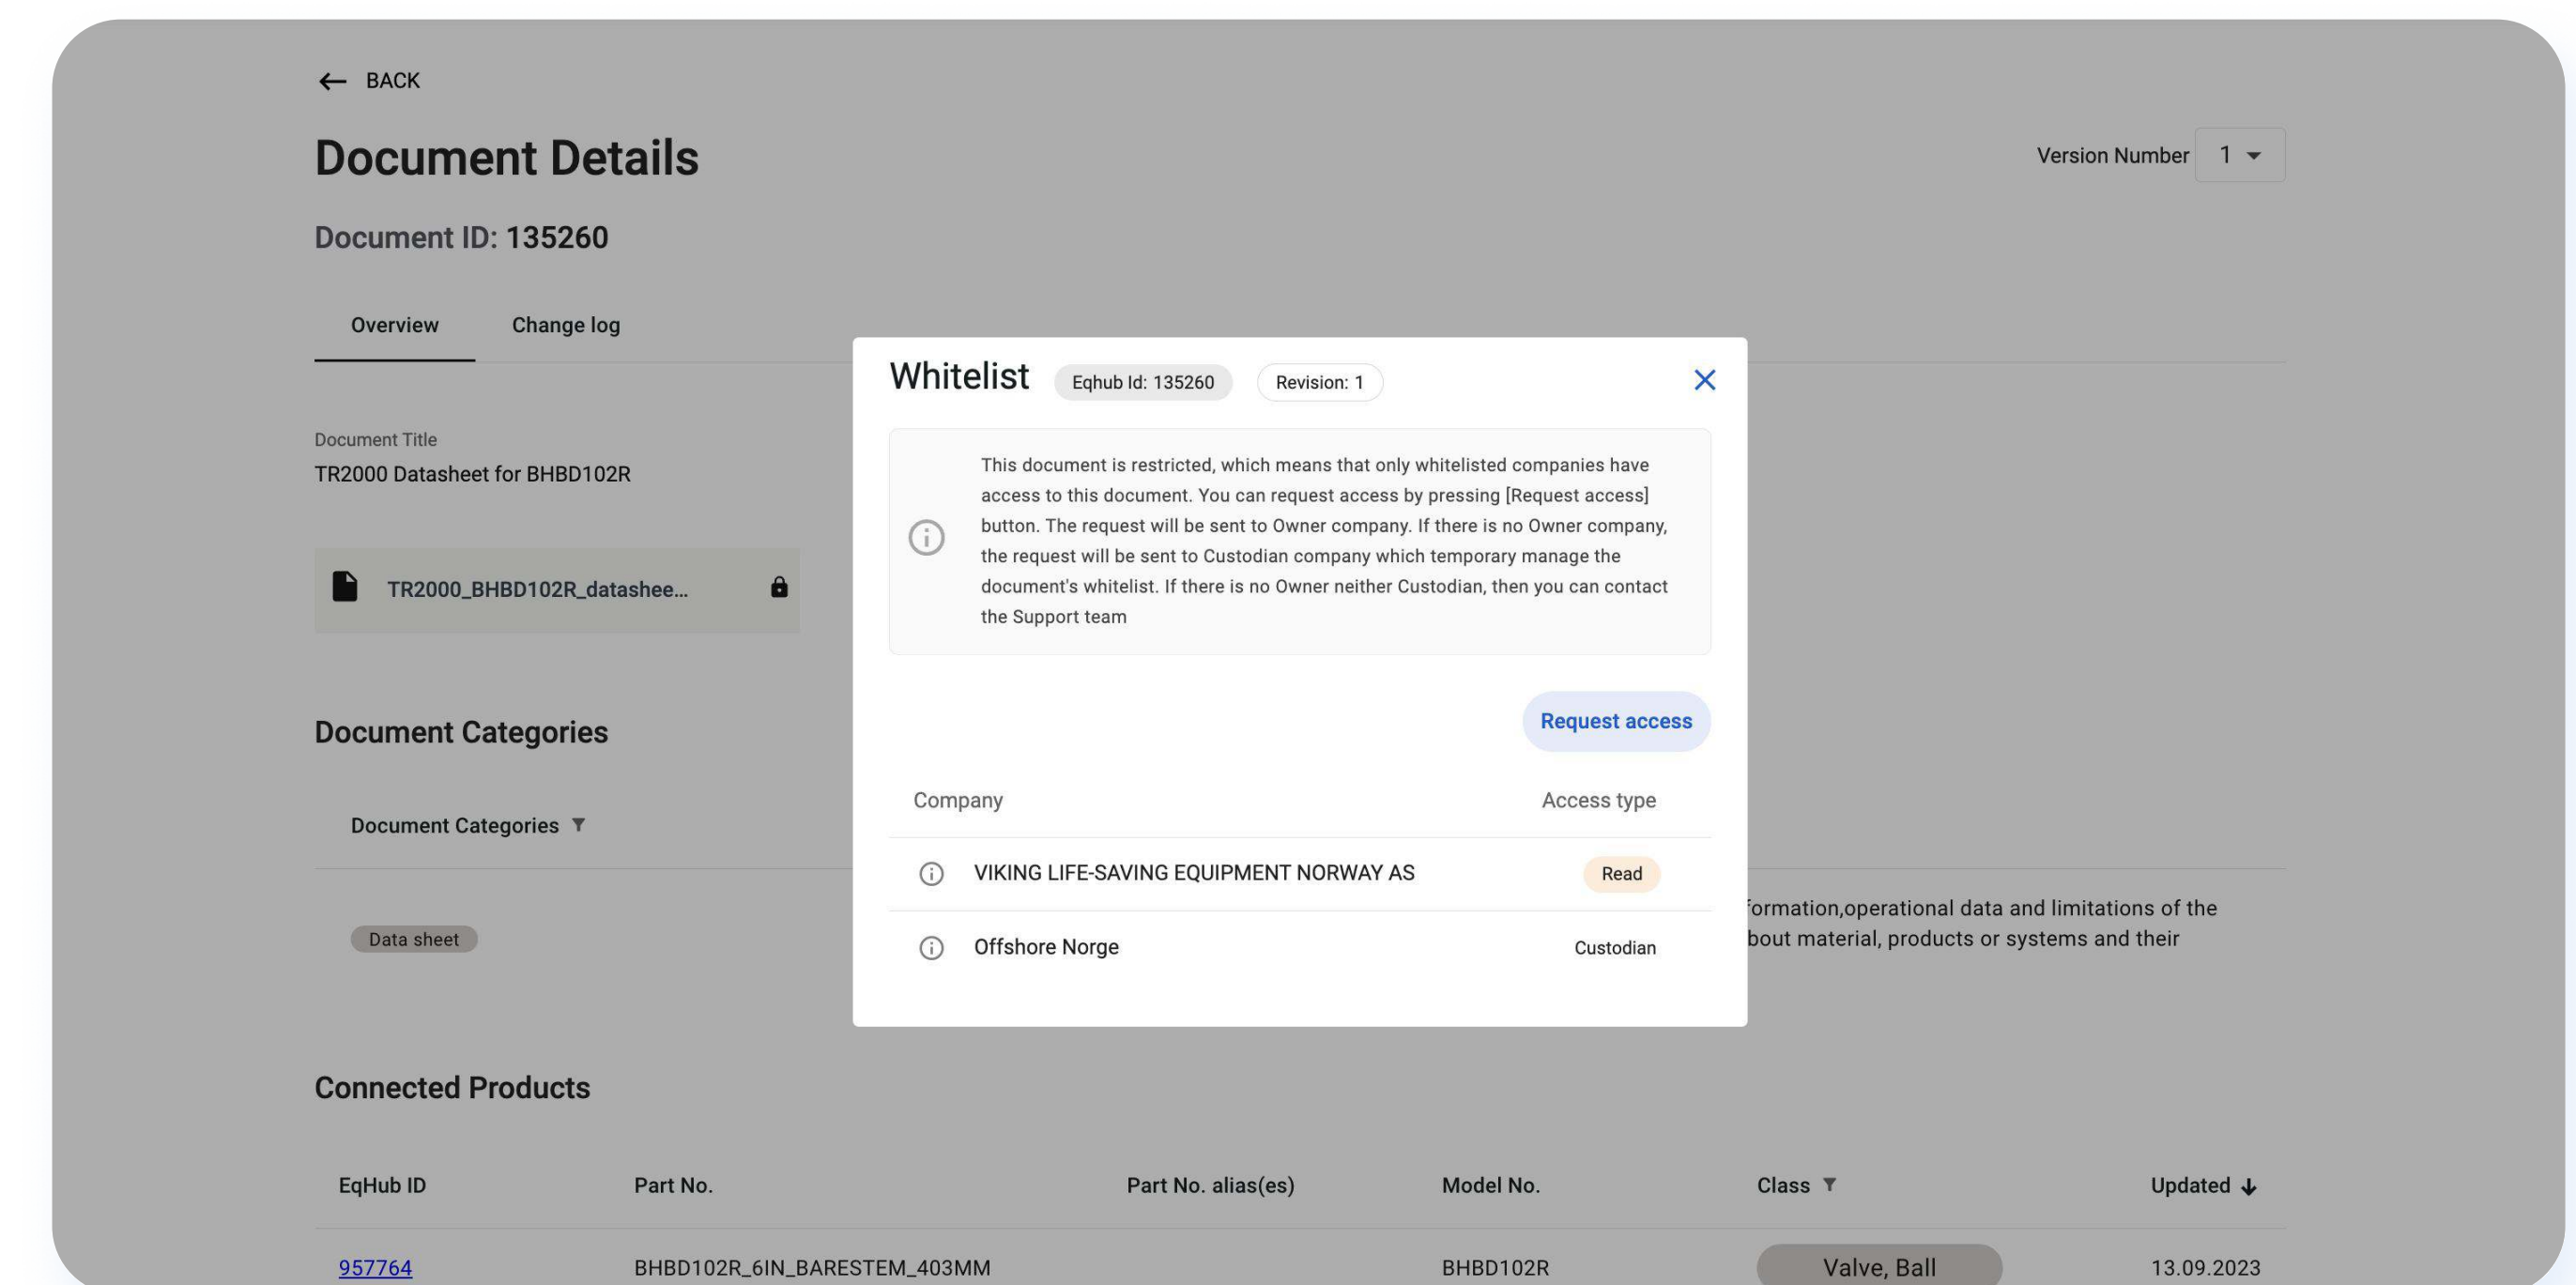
BACK

Document Details

Version Number 1

Document ID: 135260

Overview Change log

Document Title
TR2000 Datasheet for BHBD102R

TR2000_BHBD102R_datashee...

Document Categories

Document Categories

Data sheet

formation,operational data and limitations of the
bout material, products or systems and their

Whitelist Eqhub Id: 135260 Revision: 1

This document is restricted, which means that only whitelisted companies have access to this document. You can request access by pressing [Request access] button. The request will be sent to Owner company. If there is no Owner company, the request will be sent to Custodian company which temporary manage the document's whitelist. If there is no Owner neither Custodian, then you can contact the Support team

Request access

| Company | Access type |
|---|---|
| VIKING LIFE-SAVING EQUIPMENT NORWAY AS | Read |
| Offshore Norge | Custodian |

Connected Products

| EqHub ID | Part No. | Part No. alias(es) | Model No. | Class | Updated |
|---|---|---|---|---|---|
| 957764 | BHBD102R_6IN_BARESTEM_403MM | | BHBD102R | Valve, Ball | 13.09.2023 |